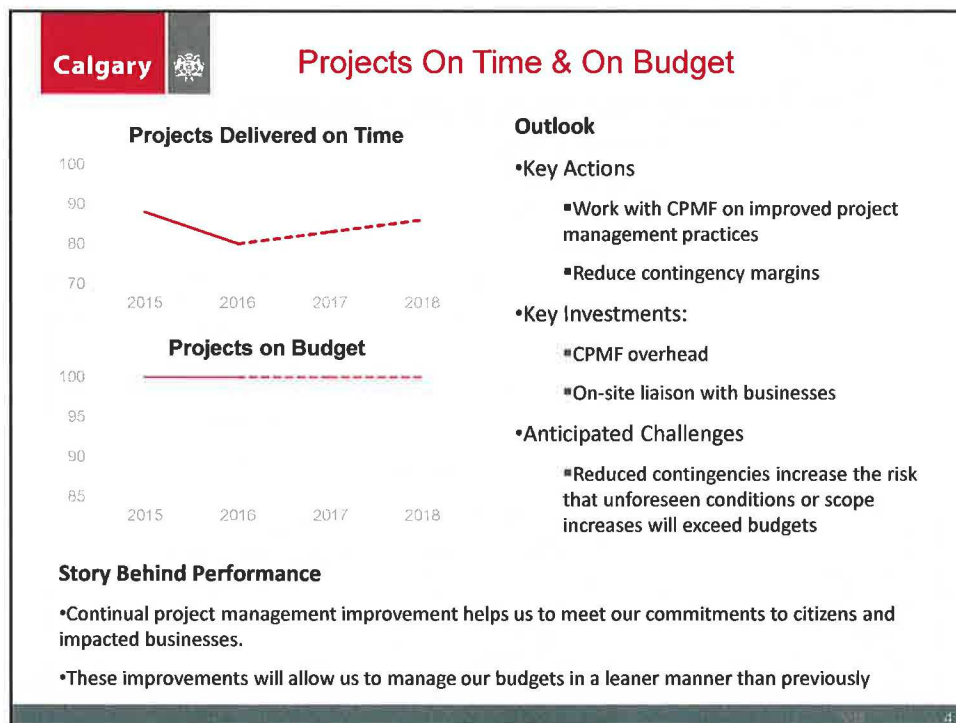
Calgary

Projects On Time & On Budget

Projects Delivered on Time

100
90
80
70
2015 2016 2017 2018

Projects on Budget

100
95
90
85
2015 2016 2017 2018

Outlook

•Key Actions

▪Work with CPMF on improved project management practices

▪Reduce contingency margins

•Key Investments:

▪CPMF overhead

▪On-site liaison with businesses

•Anticipated Challenges

▪Reduced contingencies increase the risk that unforeseen conditions or scope increases will exceed budgets

Story Behind Performance

•Continual project management improvement helps us to meet our commitments to citizens and impacted businesses.

•These improvements will allow us to manage our budgets in a leaner manner than previously